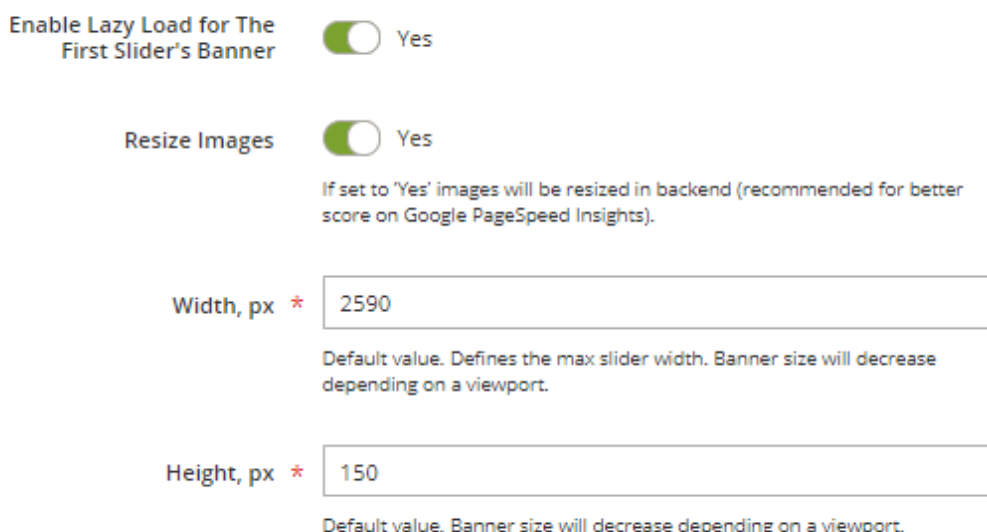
Enable Lazy Load for The First Slider's Banner

Yes

Resize Images

Yes

If set to 'Yes' images will be resized in backend (recommended for better score on Google PageSpeed Insights).

Width, px *

2590

Default value. Defines the max slider width. Banner size will decrease depending on a viewport.

Height, px *

150

Default value. Banner size will decrease depending on a viewport.